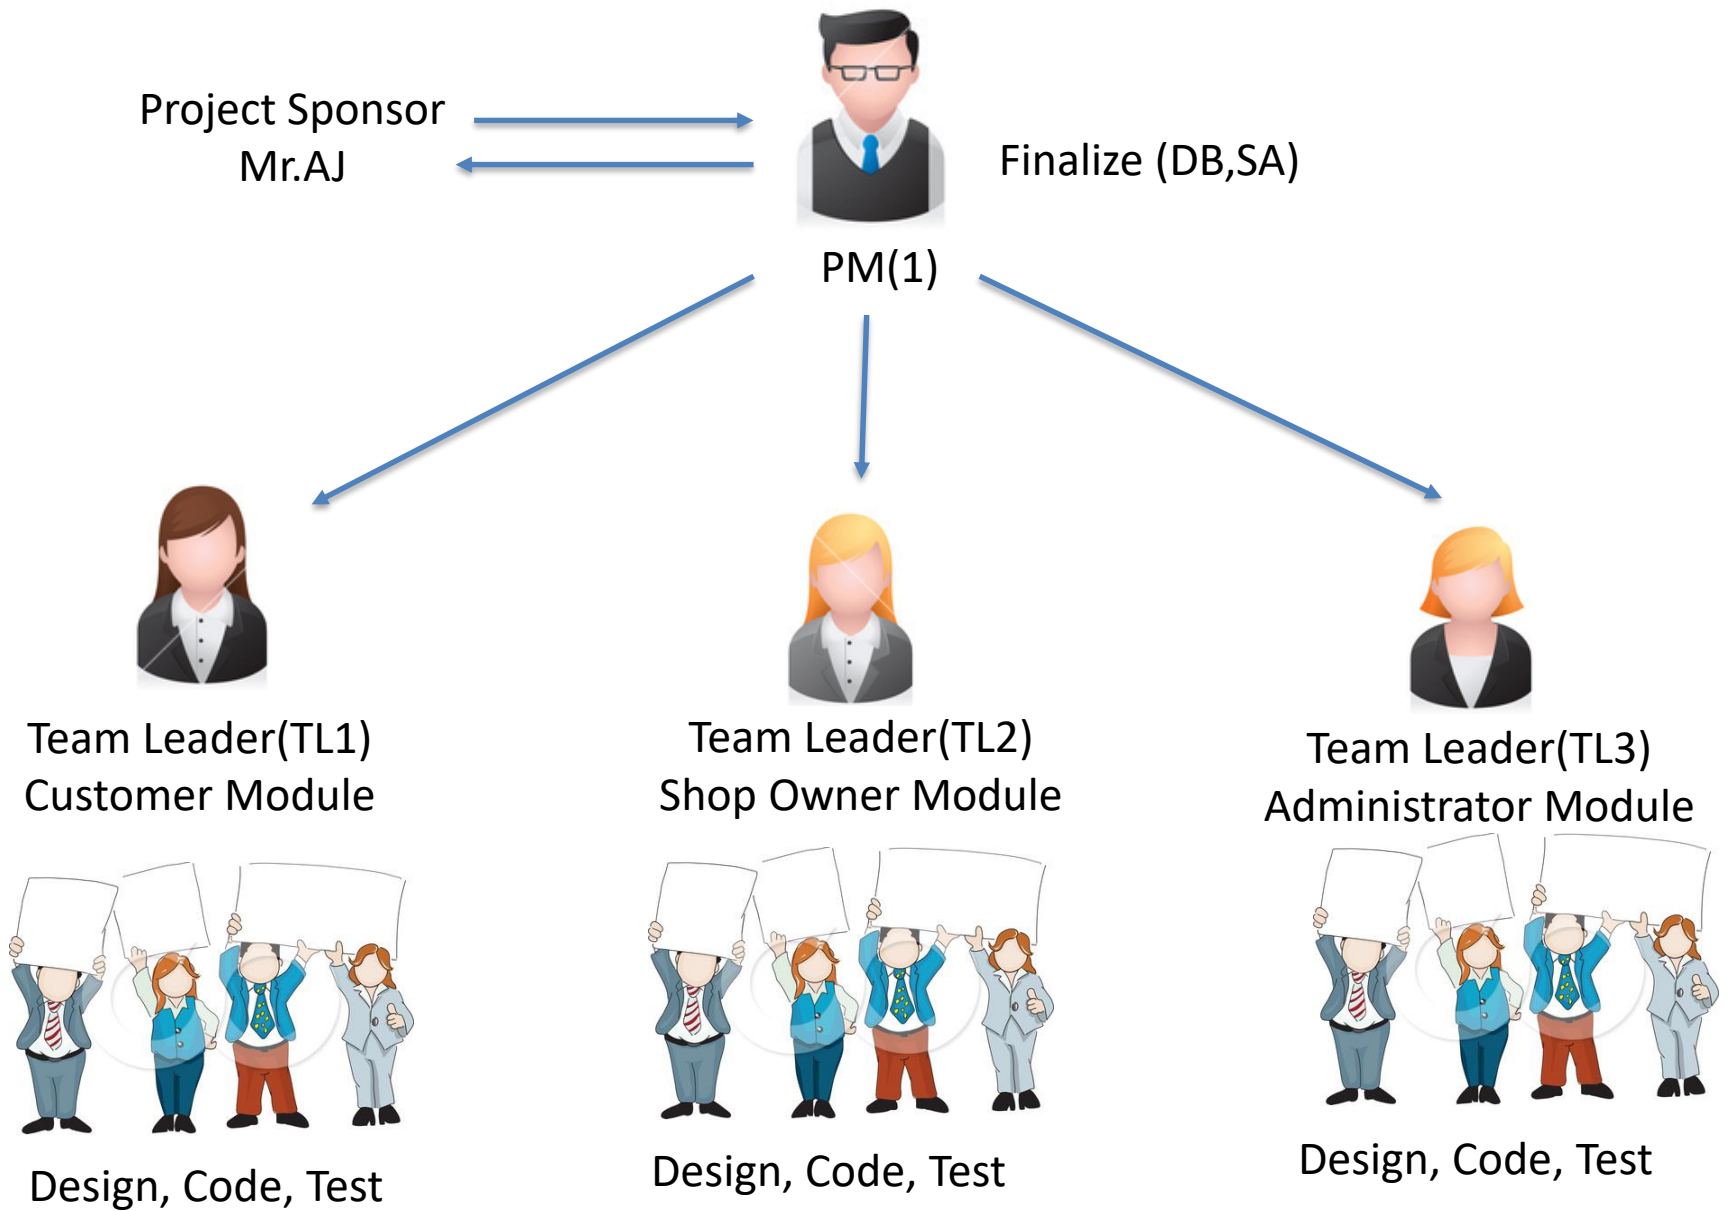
Project Sponsor
Mr.AJ

Finalize (DB,SA)

PM(1)

Team Leader(TL1)
Customer Module

Team Leader(TL2)
Shop Owner Module

Team Leader(TL3)
Administrator Module

Design, Code, Test

Design, Code, Test

Design, Code, Test